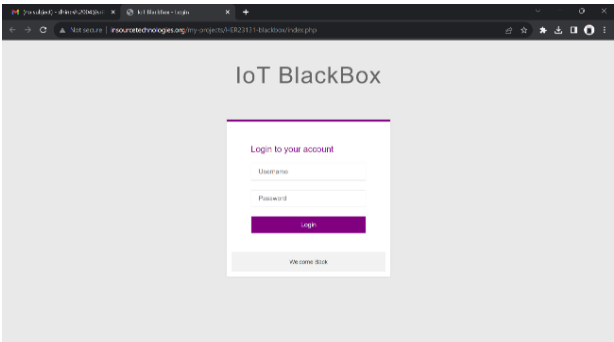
M (no subject) - dhinesh2004@... ×
IoT BlackBox - Login ×
+

Not secure | insourcetechnologies.org/my-projects/I-ER23111-blackbox/index.php

IoT BlackBox

Login to your account

Username

Password

Login

Welcome Back